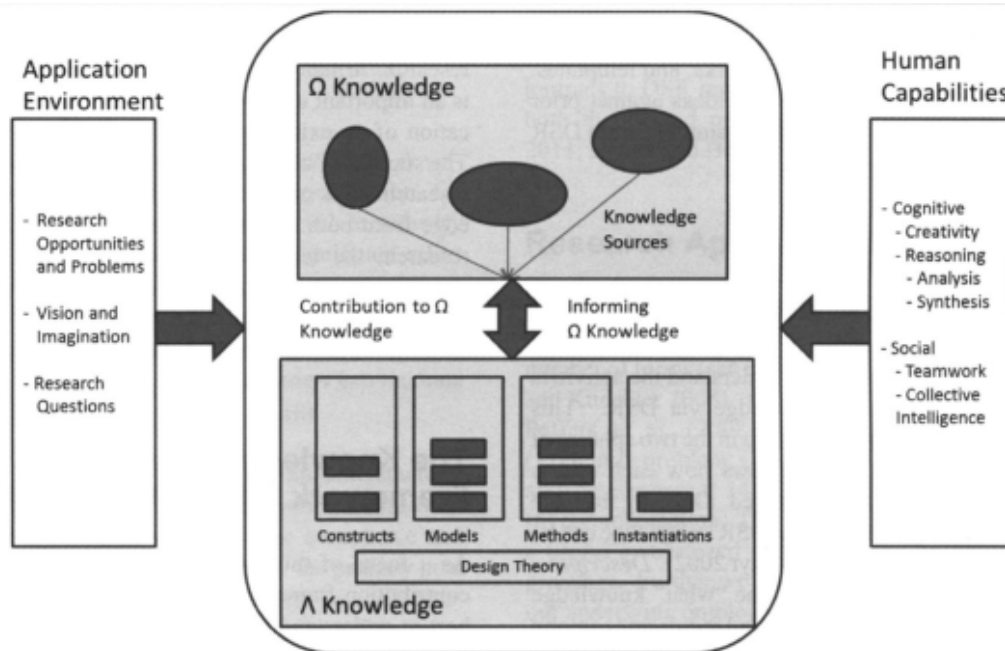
Application Environment

- Research Opportunities and Problems

- Vision and Imagination

- Research Questions

Ω Knowledge

Knowledge Sources

Contribution to Ω Knowledge

Informing Ω Knowledge

Constructs

Models

Methods

Instantiations

Design Theory

Λ Knowledge

Human Capabilities

- Cognitive
- Creativity
- Reasoning
- Analysis
- Synthesis

- Social
- Teamwork
- Collective Intelligence